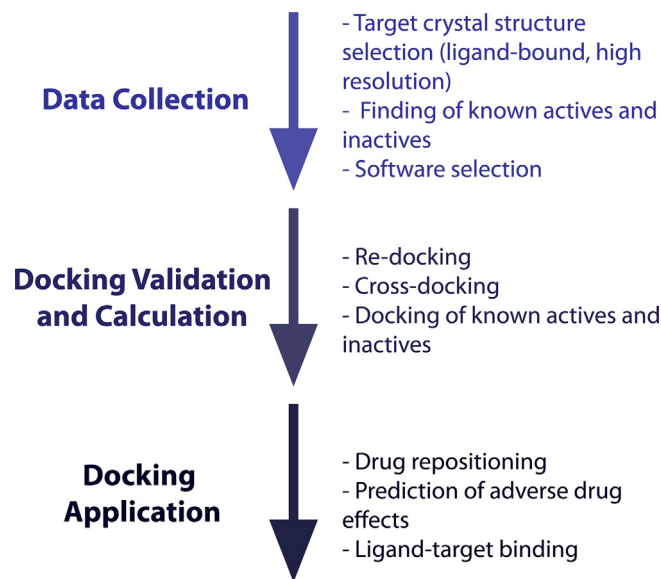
Data Collection

- Target crystal structure selection (ligand-bound, high resolution)
- Finding of known actives and inactives
- Software selection

Docking Validation and Calculation

- Re-docking
- Cross-docking
- Docking of known actives and inactives

Docking Application

- Drug repositioning
- Prediction of adverse drug effects
- Ligand-target binding